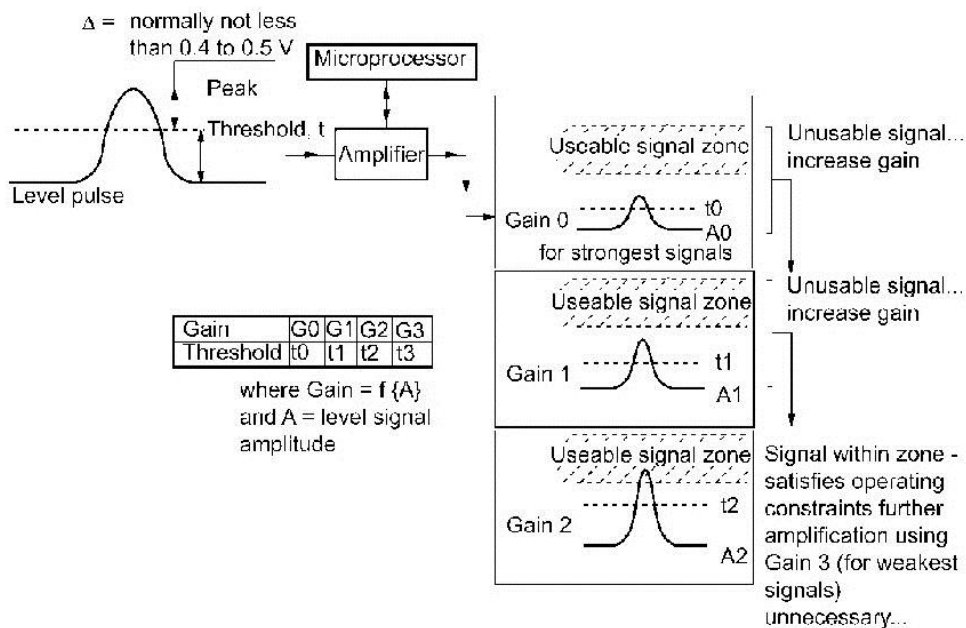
Δ = normally not less than 0.4 to 0.5 V

Peak

Threshold, t

Level pulse

Microprocessor

Amplifier

Useable signal zone

Gain 0

t0

A0

for strongest signals

Unusable signal... increase gain

Useable signal zone

Gain 1

t1

A1

Unusable signal... increase gain

| Gain | G0 | G1 | G2 | G3 |
|---|---|---|---|---|
| Threshold | t0 | t1 | t2 | t3 |

where Gain = f {A} and A = level signal amplitude

Useable signal zone

Gain 2

t2

A2

Signal within zone - satisfies operating constraints further amplification using Gain 3 (for weakest signals) unnecessary...